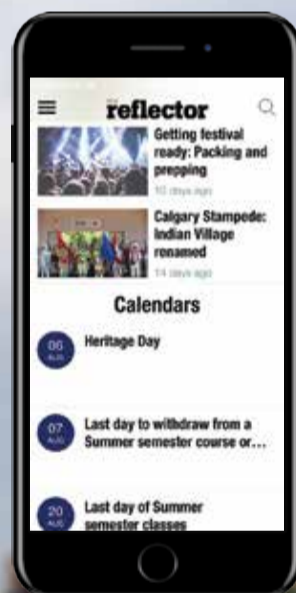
reflector

Getting festival ready: Packing and prepping

10 days ago

Calgary Stampede: Indian Village renamed

14 days ago

Calendars

06 AUG

Heritage Day

07 AUG

Last day to withdraw from a Summer semester course or...

20 AUG

Last day of Summer semester classes